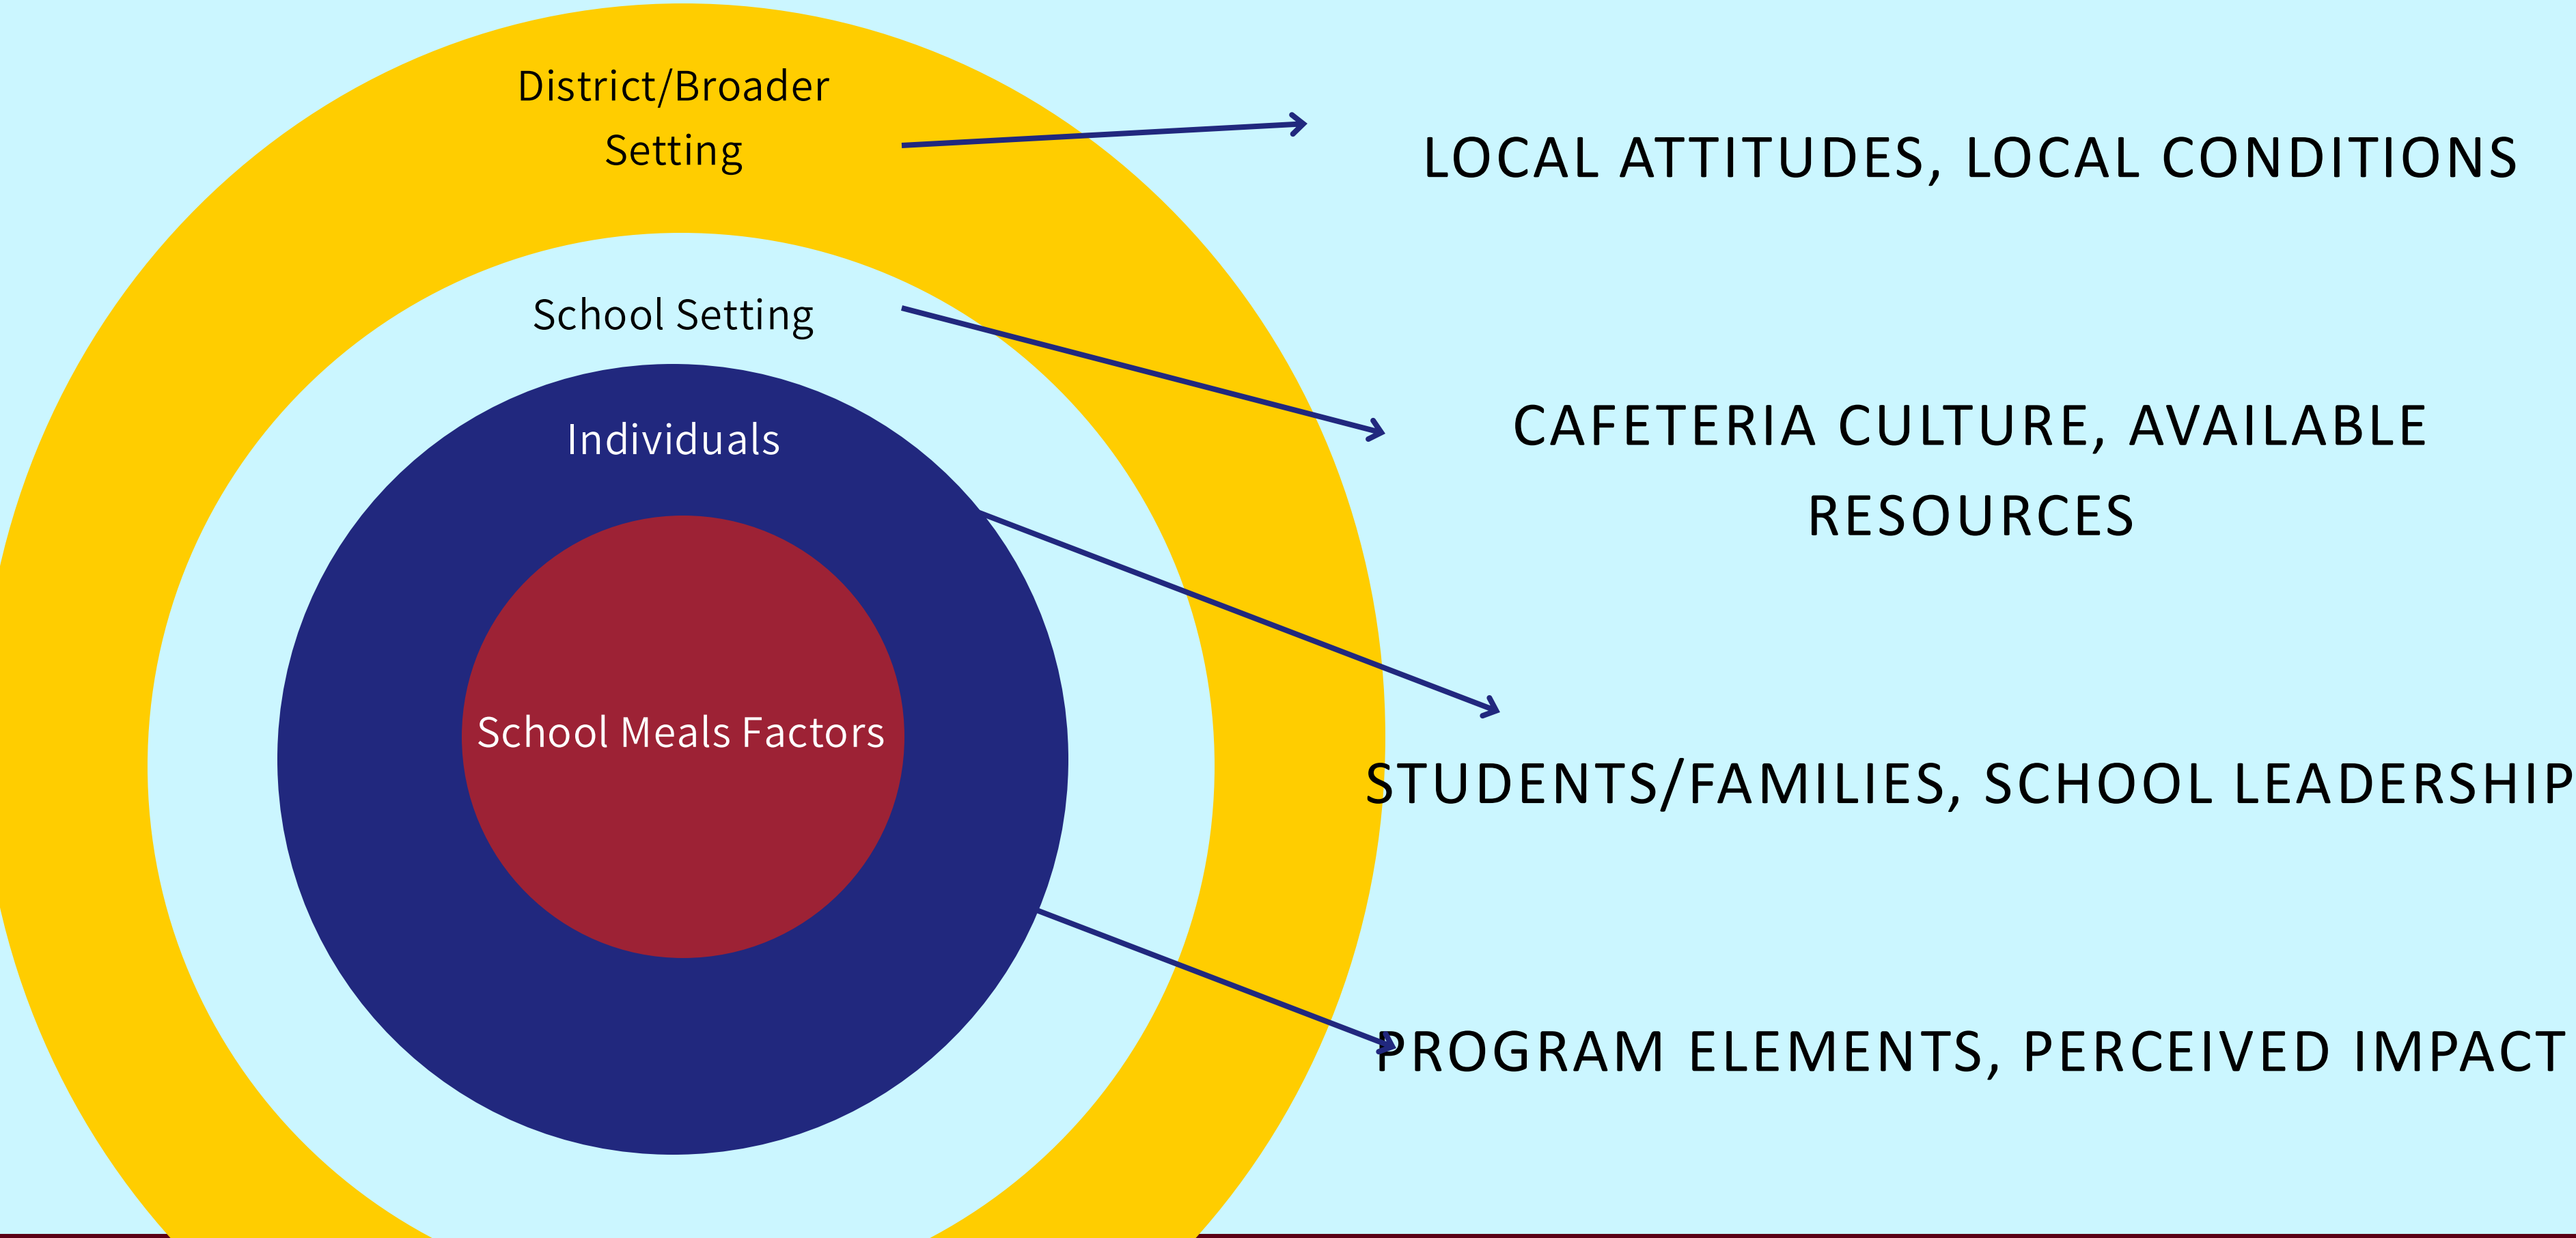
District/Broader Setting

School Setting

Individuals

School Meals Factors

LOCAL ATTITUDES, LOCAL CONDITIONS

CAFETERIA CULTURE, AVAILABLE RESOURCES

STUDENTS/FAMILIES, SCHOOL LEADERSHIP

PROGRAM ELEMENTS, PERCEIVED IMPACT